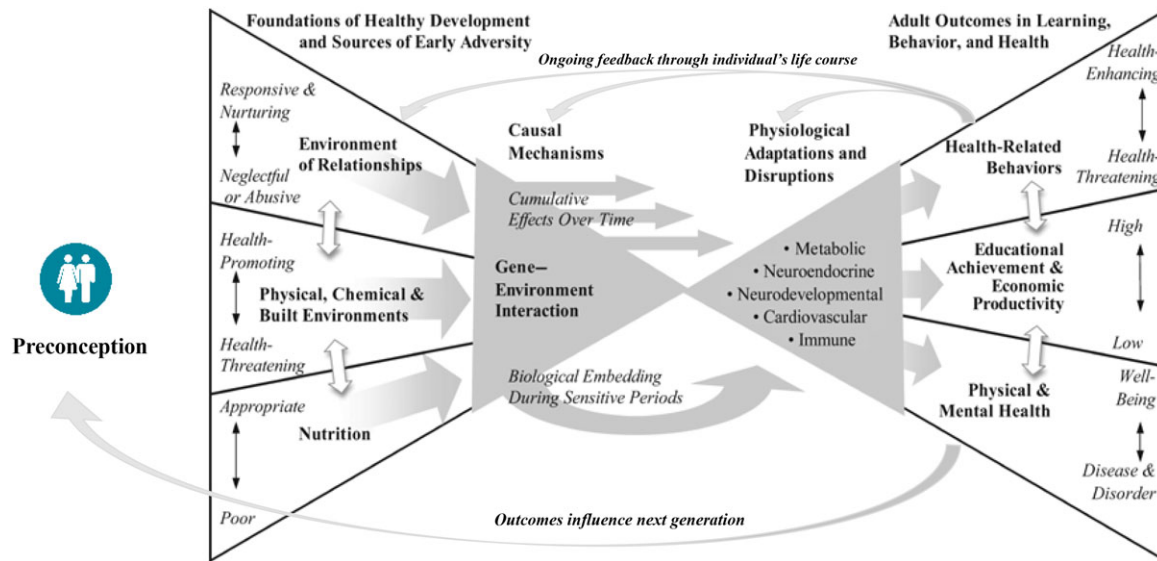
Foundations of Healthy Development and Sources of Early Adversity

Adult Outcomes in Learning, Behavior, and Health

Ongoing feedback through individual's life course

Responsive & Nurturing

Environment of Relationships

Neglectful or Abusive

Health-Promoting

Physical, Chemical & Built Environments

Health-Threatening

Appropriate

Nutrition

Poor

Preconception

Causal Mechanisms

Cumulative Effects Over Time

Gene–Environment Interaction

Biological Embedding During Sensitive Periods

Physiological Adaptations and Disruptions

• Metabolic
• Neuroendocrine
• Neurodevelopmental
• Cardiovascular
• Immune

Health-Related Behaviors

Educational Achievement & Economic Productivity

Physical & Mental Health

Health-Enhancing

Health-Threatening

High

Low

Well-Being

Disease & Disorder

Outcomes influence next generation